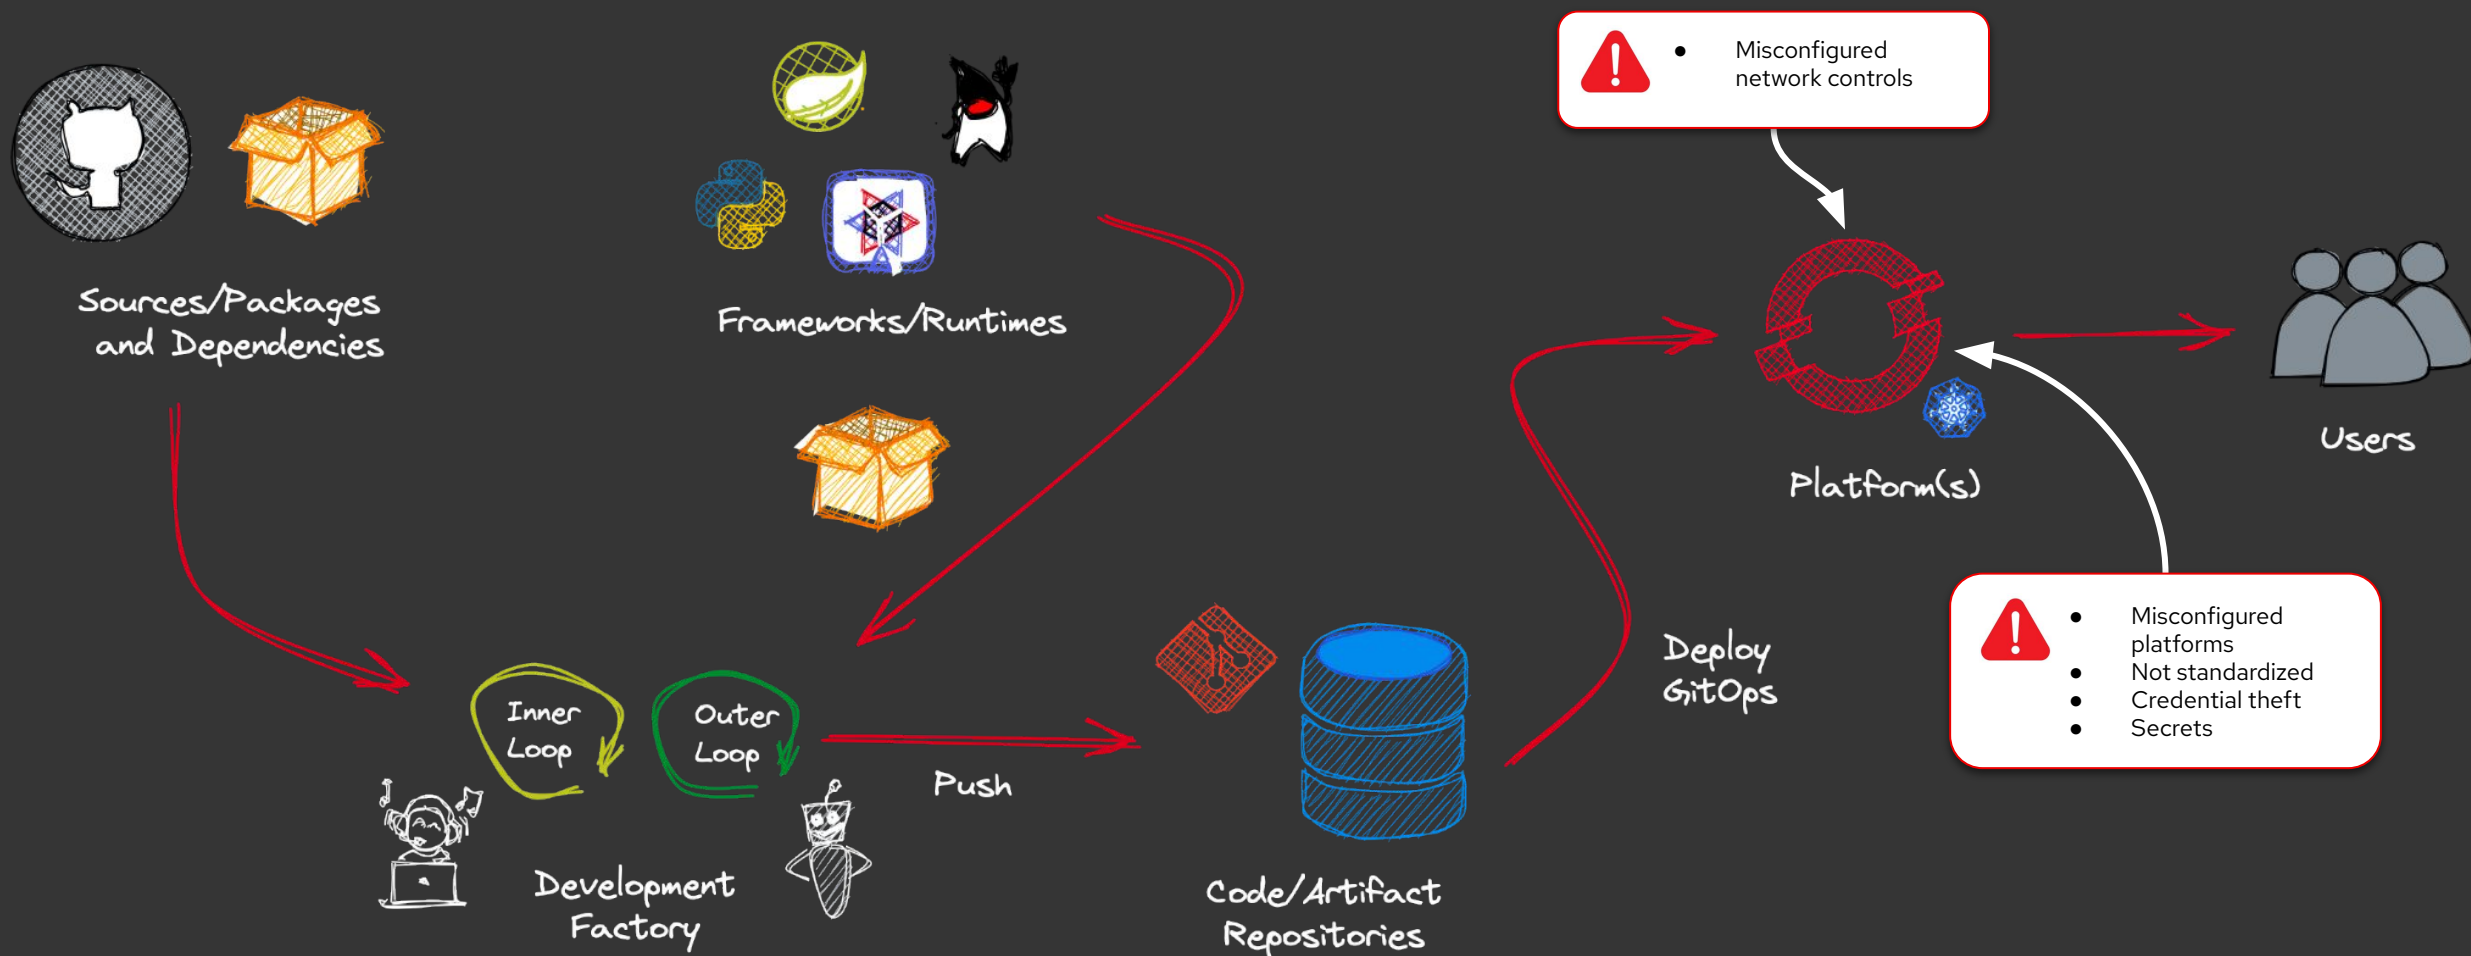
Sources/Packages and Dependencies

Frameworks/Runtimes

Misconfigured network controls

Platform(s)

Users

Inner Loop

Outer Loop

Push

Development Factory

Code/Artifact Repositories

Deploy GitOps

Misconfigured platforms
Not standardized
Credential theft
Secrets